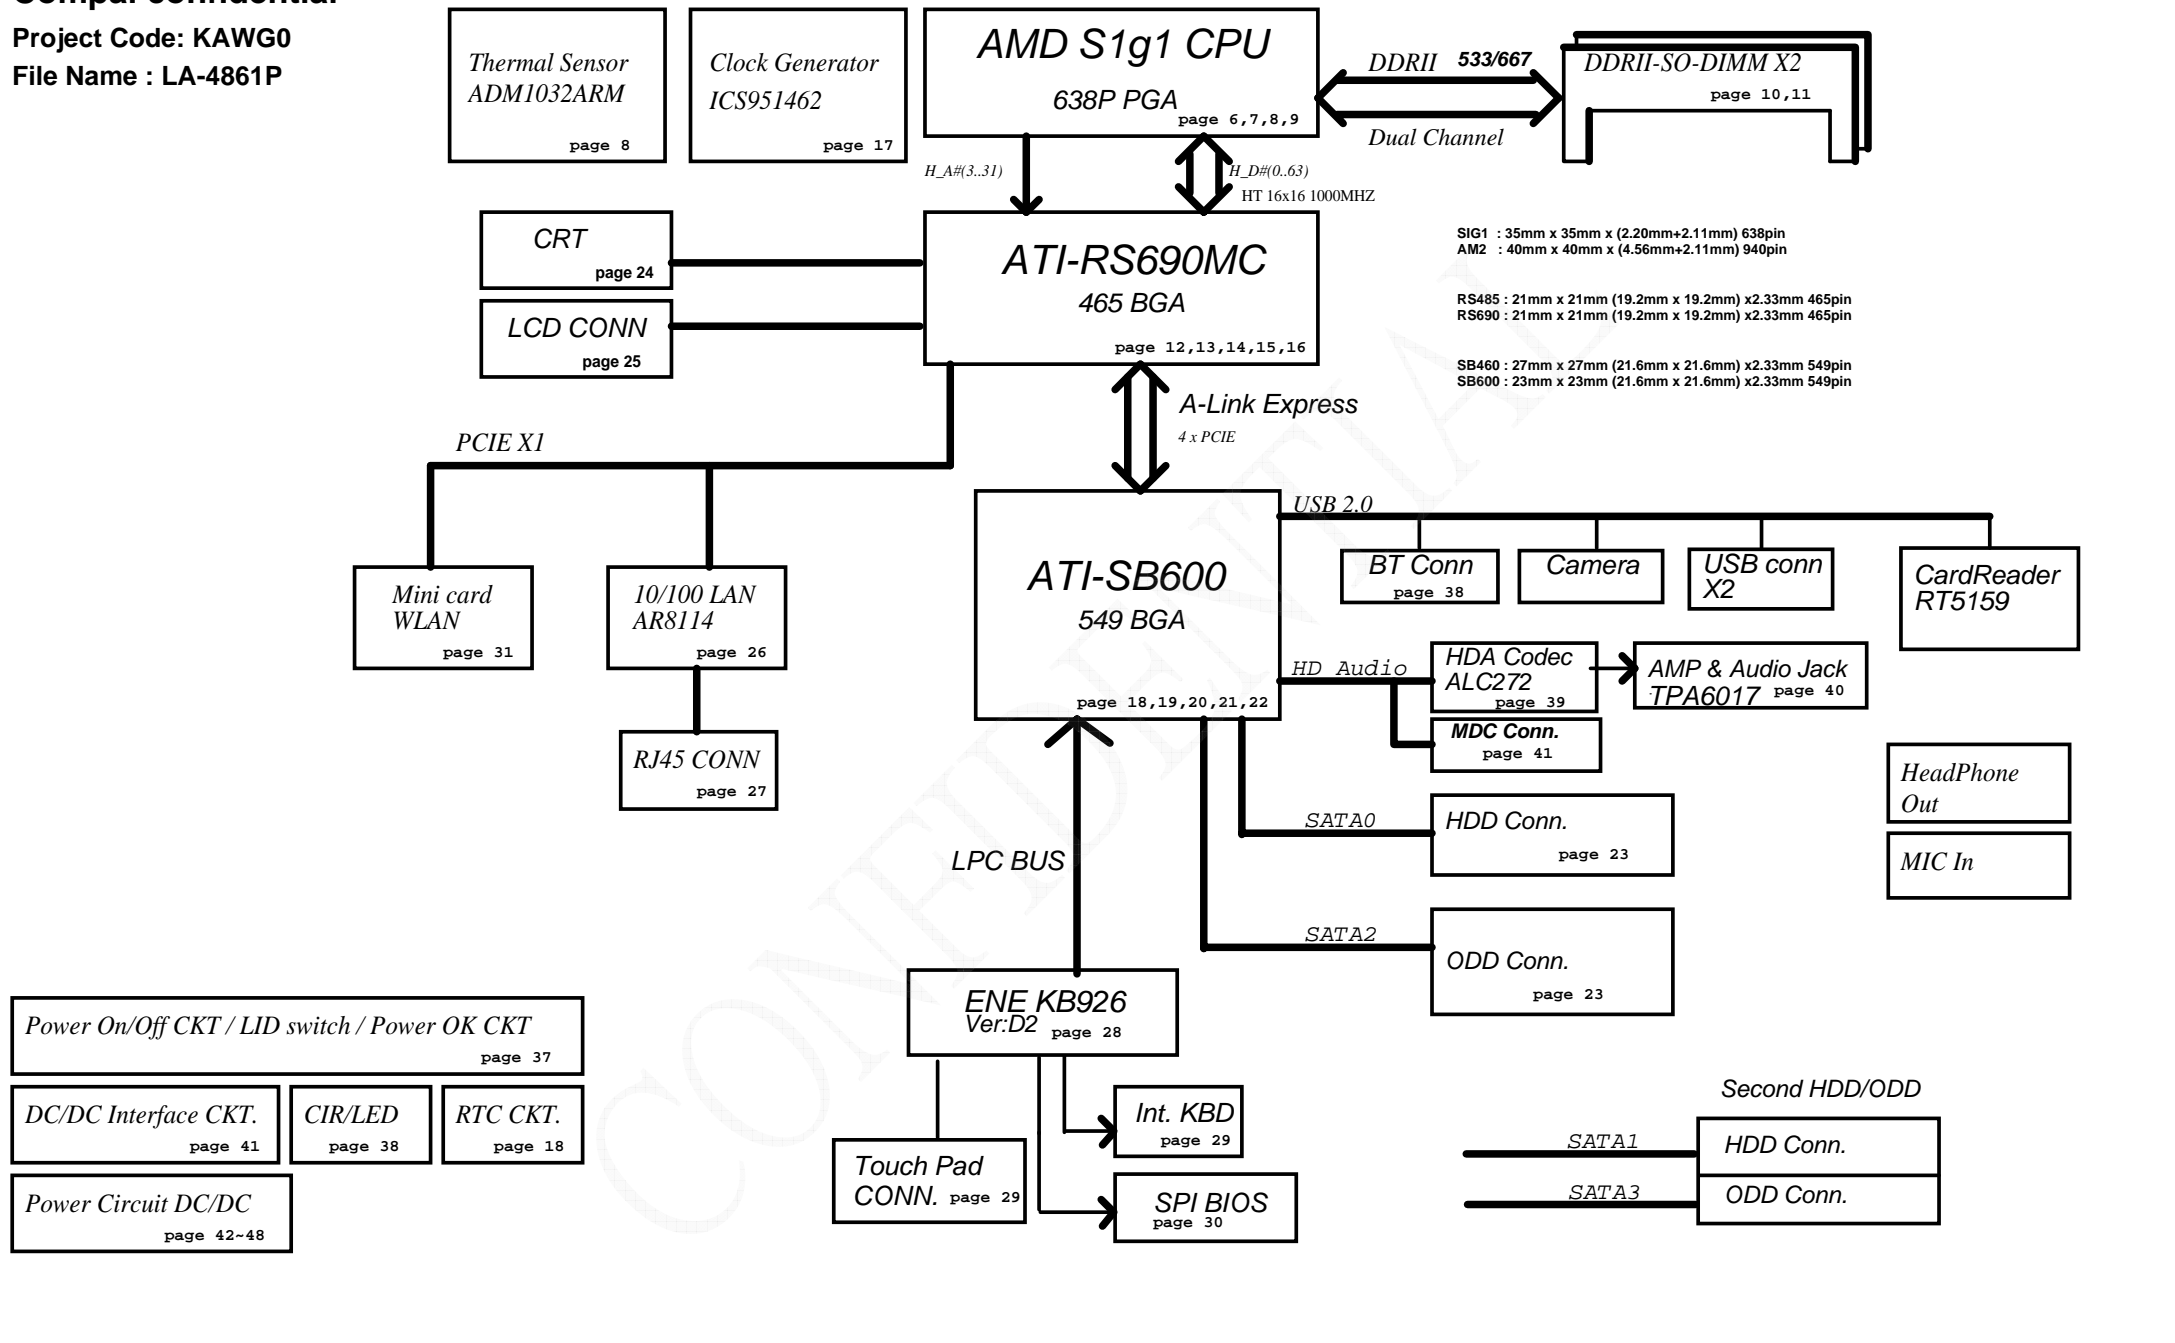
Compal confidential
Project Code: KAWG0
File Name : LA-4861P

Thermal Sensor
ADM1032ARM
page 8

Clock Generator
ICS951462
page 17

AMD S1g1 CPU
638P PGA
page 6,7,8,9

DDRII 533/667
Dual Channel

DDRII-SO-DIMM X2
page 10,11

H_A#(3..31)
H_D#(0..63)
HT 16x16 1000MHZ

CRT
page 24

LCD CONN
page 25

ATI-RS690MC
465 BGA
page 12,13,14,15,16

SIG1 : 35mm x 35mm x (2.20mm+2.11mm) 638pin
AM2 : 40mm x 40mm x (4.56mm+2.11mm) 940pin

RS485 : 21mm x 21mm (19.2mm x 19.2mm) x2.33mm 465pin
RS690 : 21mm x 21mm (19.2mm x 19.2mm) x2.33mm 465pin

SB460 : 27mm x 27mm (21.6mm x 21.6mm) x2.33mm 549pin
SB600 : 23mm x 23mm (21.6mm x 21.6mm) x2.33mm 549pin

A-Link Express
4 x PCIE

PCIE X1

USB 2.0

ATI-SB600
549 BGA
page 18,19,20,21,22

BT Conn
page 38

Camera

USB conn
X2

CardReader
RT5159

Mini card
WLAN
page 31

10/100 LAN
AR8114
page 26

HD Audio

HDA Codec
ALC272
page 39

AMP & Audio Jack
TPA6017 page 40

MDC Conn.
page 41

RJ45 CONN
page 27

HeadPhone
Out

SATA0

HDD Conn.
page 23

MIC In

LPC BUS

SATA2

ODD Conn.
page 23

ENE KB926
Ver:D2 page 28

Power On/Off CKT / LID switch / Power OK CKT
page 37

DC/DC Interface CKT.
page 41

CIR/LED
page 38

RTC CKT.
page 18

Power Circuit DC/DC
page 42~48

Int. KBD
page 29

Touch Pad
CONN. page 29

SPI BIOS
page 30

Second HDD/ODD

SATA1
HDD Conn.

SATA3
ODD Conn.